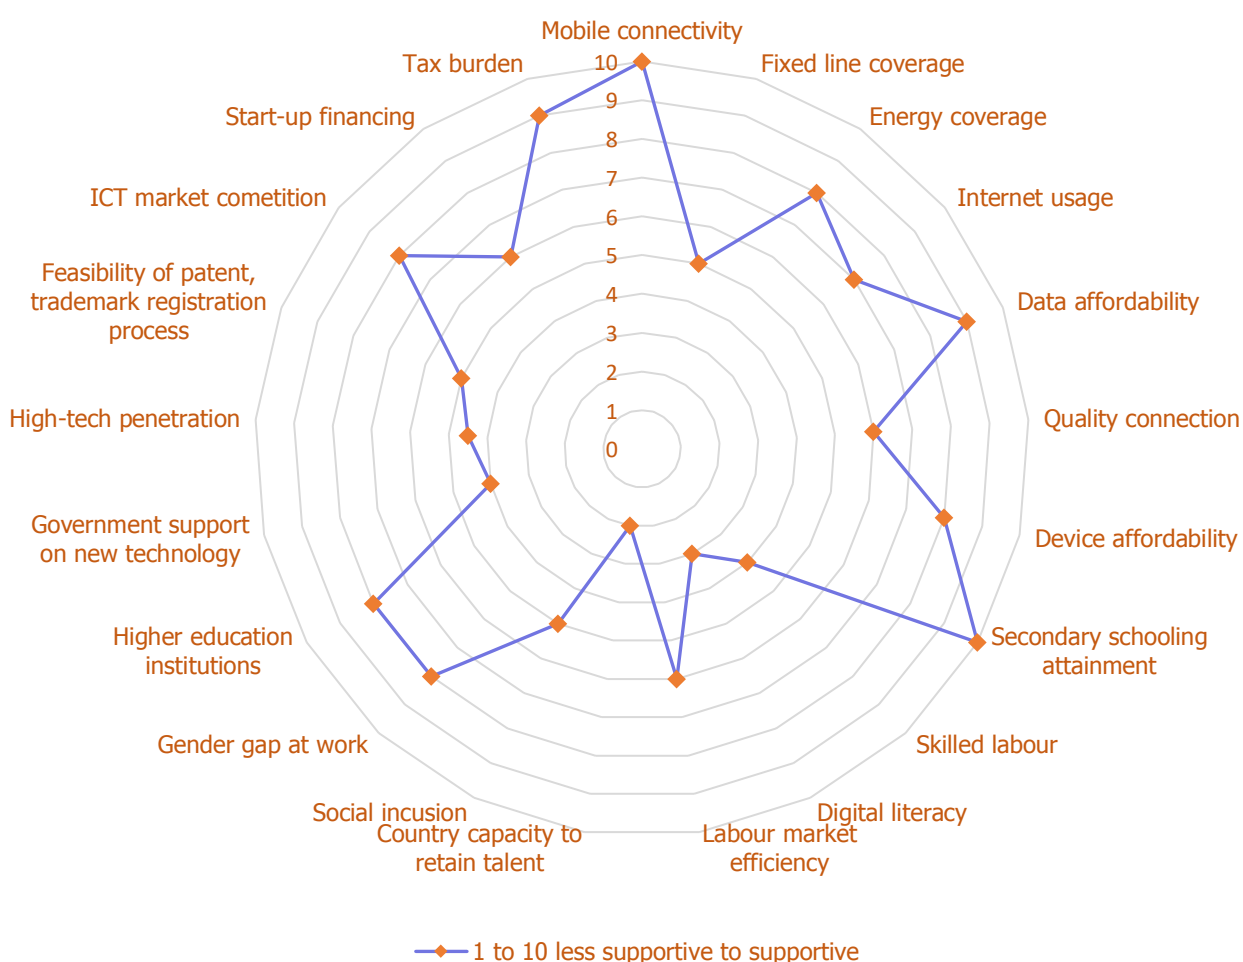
Mobile connectivity
Fixed line coverage
Energy coverage
Internet usage
Data affordability
Quality connection
Device affordability
Secondary schooling attainment
Skilled labour
Digital literacy
Labour market efficiency
Country capacity to retain talent
Social incusion
Gender gap at work
Higher education institutions
Government support on new technology
High-tech penetration
Feasibility of patent, trademark registration process
ICT market cometition
Start-up financing
Tax burden

10
9
8
7
6
5
4
3
2
1
0

1 to 10 less supportive to supportive